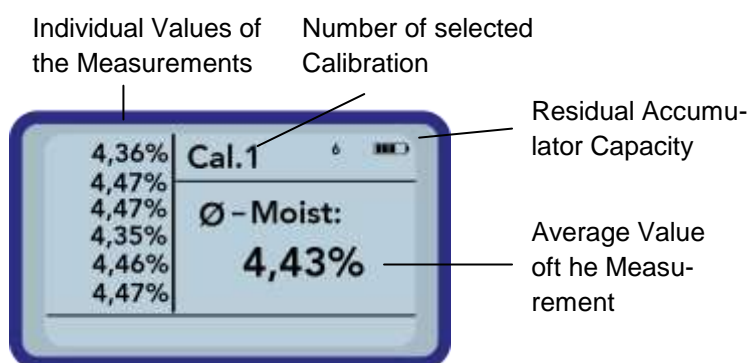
Individual Values of the Measurements

Number of selected Calibration

Residual Accumulator Capacity

4,36%
4,47%
4,47%
4,35%
4,46%
4,47%

Cal.1

6

Ø – Moist:

4,43%

Average Value oft he Measurement